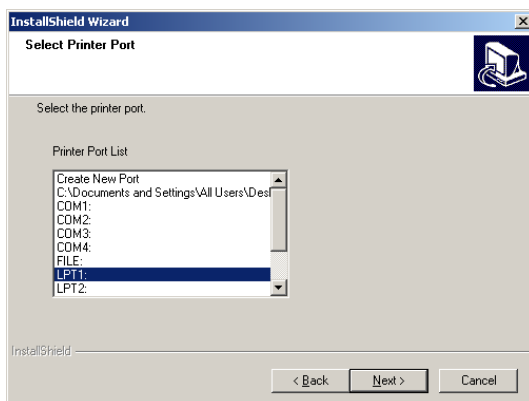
InstallShield Wizard

Select Printer Port

Select the printer port.

Printer Port List

Create New Port
C:\Documents and Settings\All Users\Des
COM1:
COM2:
COM3:
COM4:
FILE:
LPT1:
LPT2:

InstallShield

< Back
Next >
Cancel